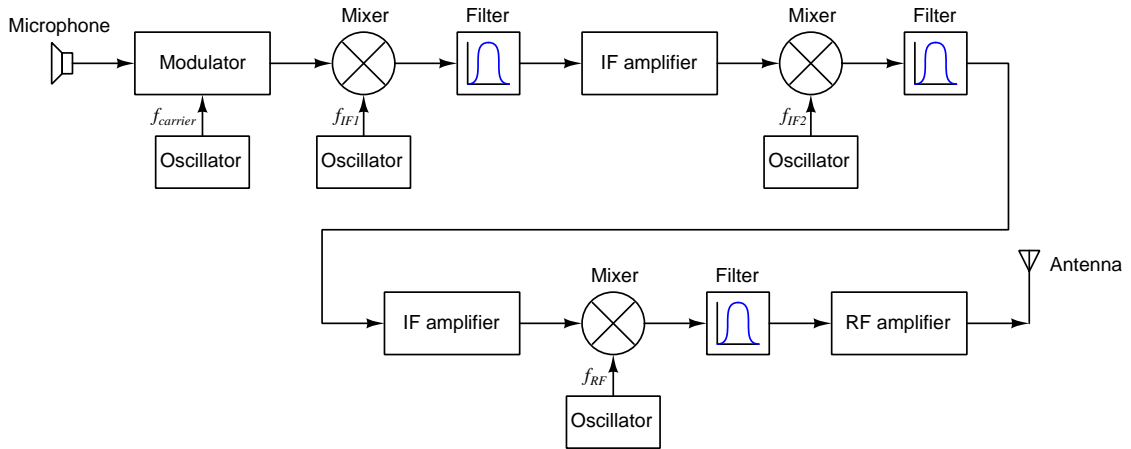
Microphone

Modulator

$f_{carrier}$

Oscillator

Mixer

$f_{IF1}$

Oscillator

Filter

IF amplifier

Mixer

$f_{IF2}$

Oscillator

Filter

IF amplifier

Mixer

$f_{RF}$

Oscillator

Filter

RF amplifier

Antenna